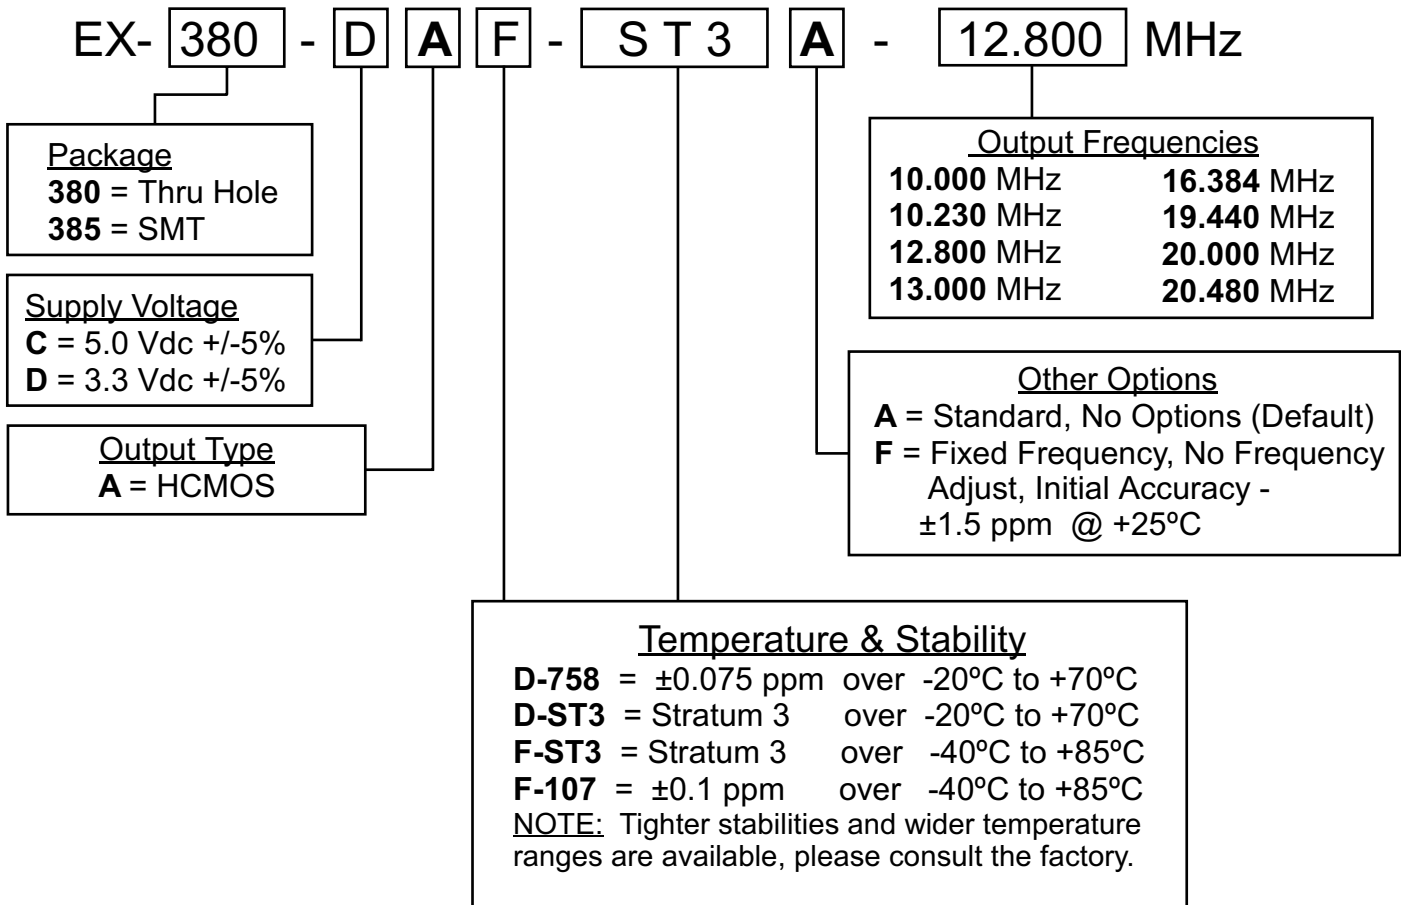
EX- 380 - D A F - ST3 A - 12.800 MHz

Package
**380** = Thru Hole
**385** = SMT

Supply Voltage
**C** = 5.0 Vdc +/-5%
**D** = 3.3 Vdc +/-5%

Output Type
**A** = HCMOS

Output Frequencies
| | |
|---|---|
| **10.000** MHz | **16.384** MHz |
| **10.230** MHz | **19.440** MHz |
| **12.800** MHz | **20.000** MHz |
| **13.000** MHz | **20.480** MHz |

Other Options
**A** = Standard, No Options (Default)
**F** = Fixed Frequency, No Frequency Adjust, Initial Accuracy - ±1.5 ppm @ +25ºC

Temperature & Stability
**D-758** = ±0.075 ppm over -20ºC to +70ºC
**D-ST3** = Stratum 3 over -20ºC to +70ºC
**F-ST3** = Stratum 3 over -40ºC to +85ºC
**F-107** = ±0.1 ppm over -40ºC to +85ºC
NOTE: Tighter stabilities and wider temperature ranges are available, please consult the factory.